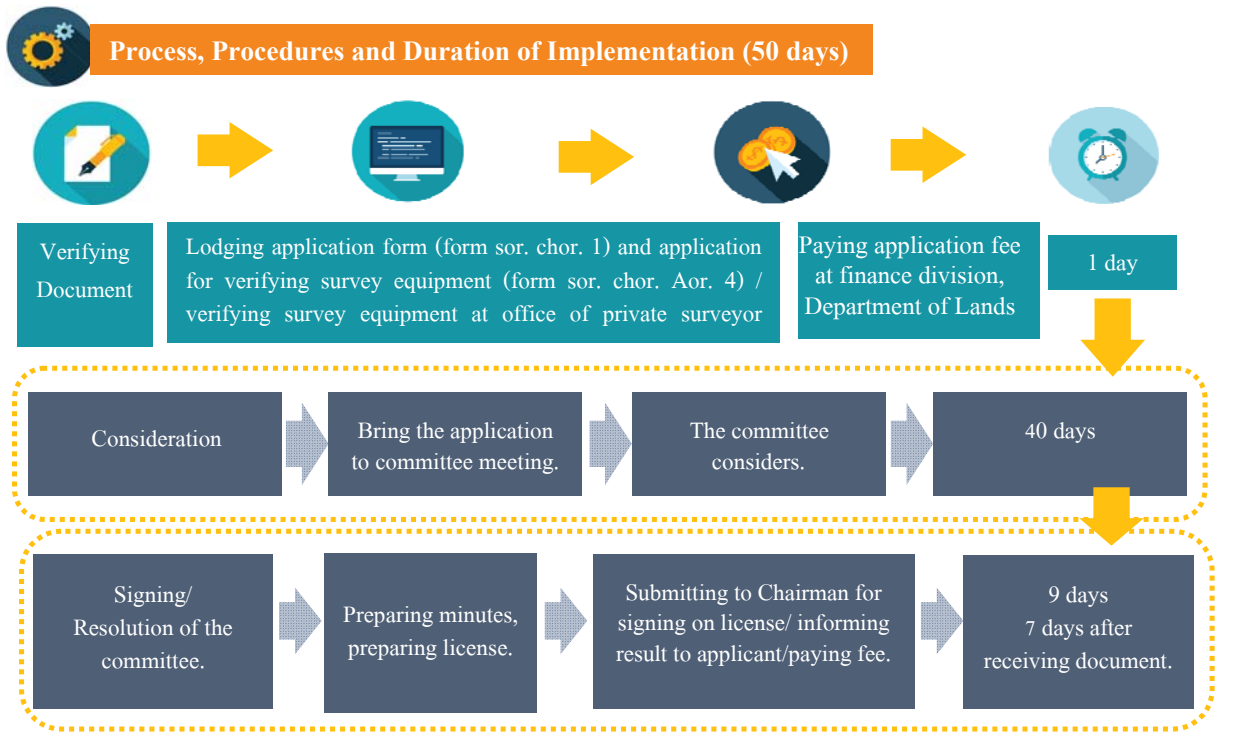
Process, Procedures and Duration of Implementation (50 days)

Verifying Document

Lodging application form (form sor. chor. 1) and application for verifying survey equipment (form sor. chor. Aor. 4) / verifying survey equipment at office of private surveyor

Paying application fee at finance division, Department of Lands

1 day

Consideration

Bring the application to committee meeting.

The committee considers.

40 days

Signing/ Resolution of the committee.

Preparing minutes, preparing license.

Submitting to Chairman for signing on license/ informing result to applicant/paying fee.

9 days
7 days after receiving document.